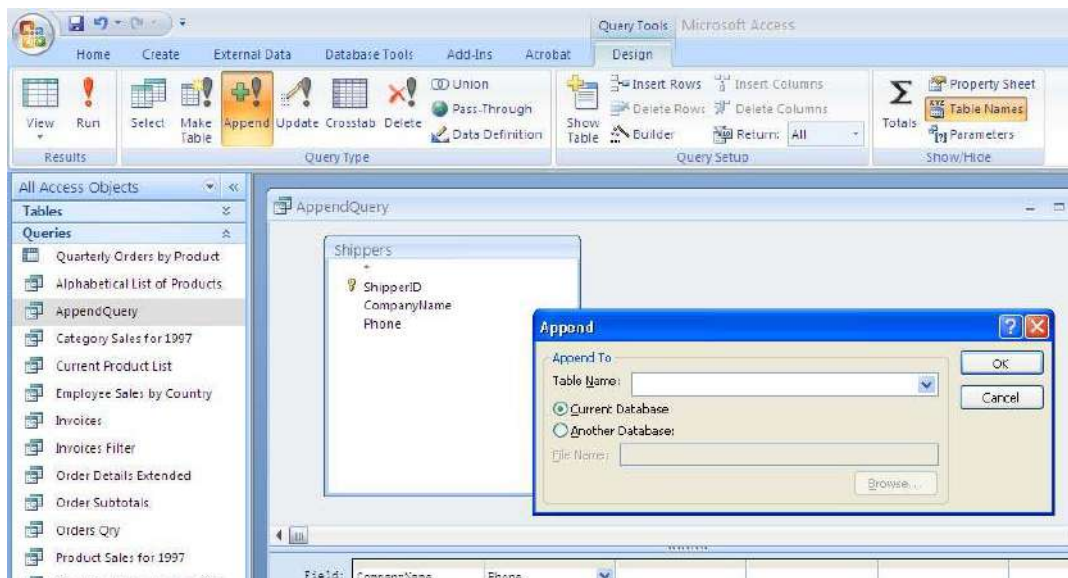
Query Tools Microsoft Access

Home Create External Data Database Tools Add-Ins Acrobat Design

View Run Select Make Table Append Update Crosstab Delete Union Pass-Through Data Definition Show Table Insert Rows Insert Columns Delete Rows Delete Columns Builder Return: All Totals Property Sheet Table Names Parameters

Results Query Type Query Setup Show/Hide

All Access Objects
Tables
Queries
Quarterly Orders by Product
Alphabetical List of Products
AppendQuery
Category Sales for 1997
Current Product List
Employee Sales by Country
Invoices
Invoices Filter
Order Details Extended
Order Subtotals
Orders Qry
Product Sales for 1997

AppendQuery

Shippers
*
ShipperID
CompanyName
Phone

Append
Append To
Table Name:
Current Database
Another Database:
File Name:
Browse...
OK
Cancel

Field: CompanyName Phone